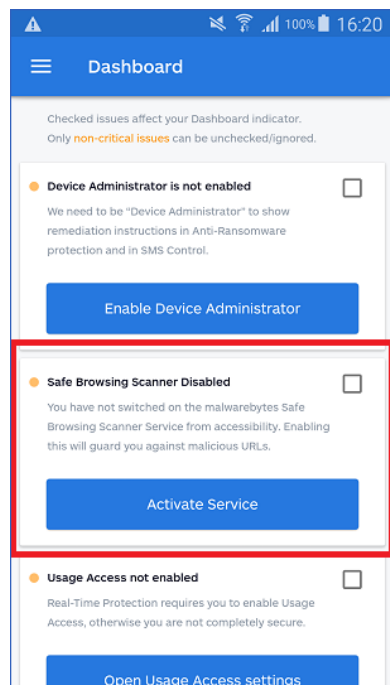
100% 16:20

Dashboard

Checked issues affect your Dashboard indicator. Only non-critical issues can be unchecked/ignored.

Device Administrator is not enabled

We need to be "Device Administrator" to show remediation instructions in Anti-Ransomware protection and in SMS Control.

Enable Device Administrator

Safe Browsing Scanner Disabled

You have not switched on the malwarebytes Safe Browsing Scanner Service from accessibility. Enabling this will guard you against malicious URLs.

Activate Service

Usage Access not enabled

Real-Time Protection requires you to enable Usage Access, otherwise you are not completely secure.

Open Usage Access settings